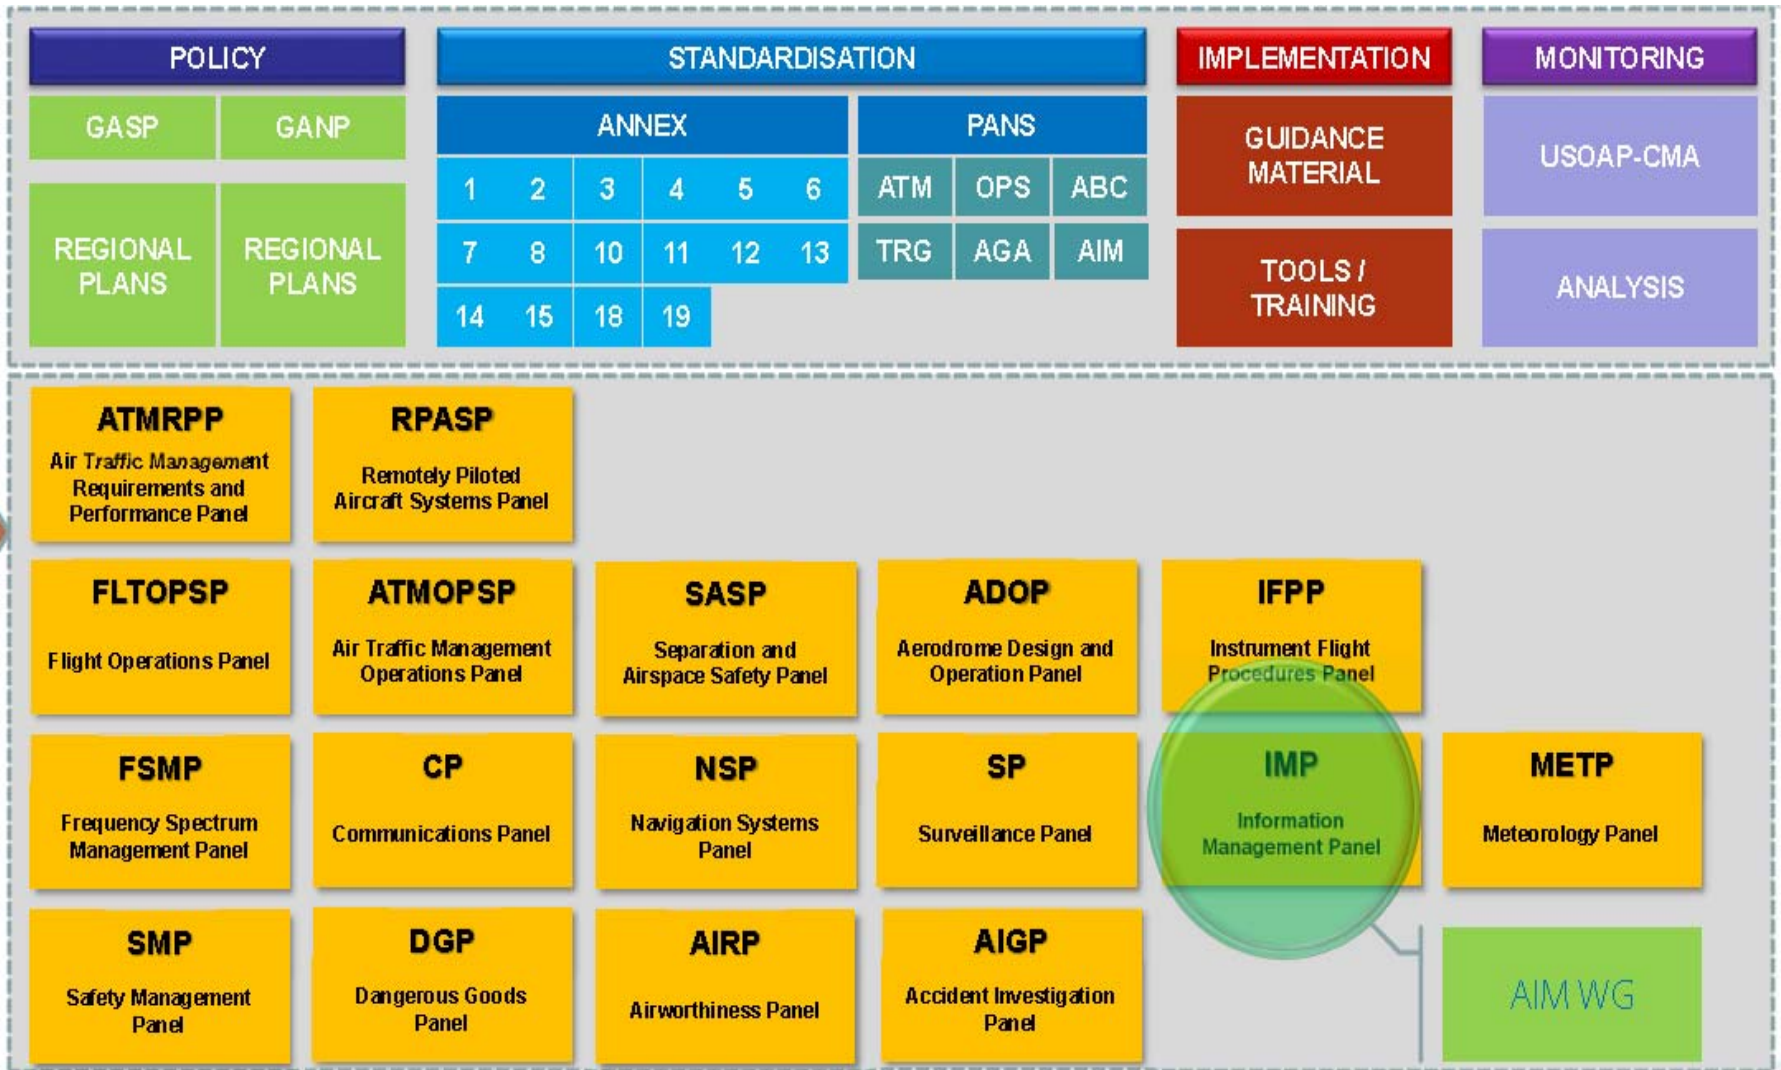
POLICY

GASP

GANP

REGIONAL PLANS

REGIONAL PLANS

STANDARDISATION

ANNEX

| 1 | 2 | 3 | 4 | 5 | 6 |
|---|---|---|---|---|---|
| 7 | 8 | 10 | 11 | 12 | 13 |
| 14 | 15 | 18 | 19 | | |

PANS

| ATM | OPS | ABC |
|---|---|---|
| TRG | AGA | AIM |

IMPLEMENTATION

GUIDANCE MATERIAL

TOOLS / TRAINING

MONITORING

USOAP-CMA

ANALYSIS

ATMRPP
Air Traffic Management Requirements and Performance Panel

RPASP
Remotely Piloted Aircraft Systems Panel

FLTOPSP
Flight Operations Panel

ATMOPSP
Air Traffic Management Operations Panel

SASP
Separation and Airspace Safety Panel

ADOP
Aerodrome Design and Operation Panel

IFPP
Instrument Flight Procedures Panel

FSMP
Frequency Spectrum Management Panel

CP
Communications Panel

NSP
Navigation Systems Panel

SP
Surveillance Panel

IMP
Information Management Panel

METP
Meteorology Panel

SMP
Safety Management Panel

DGP
Dangerous Goods Panel

AIRP
Airworthiness Panel

AIGP
Accident Investigation Panel

AIM WG